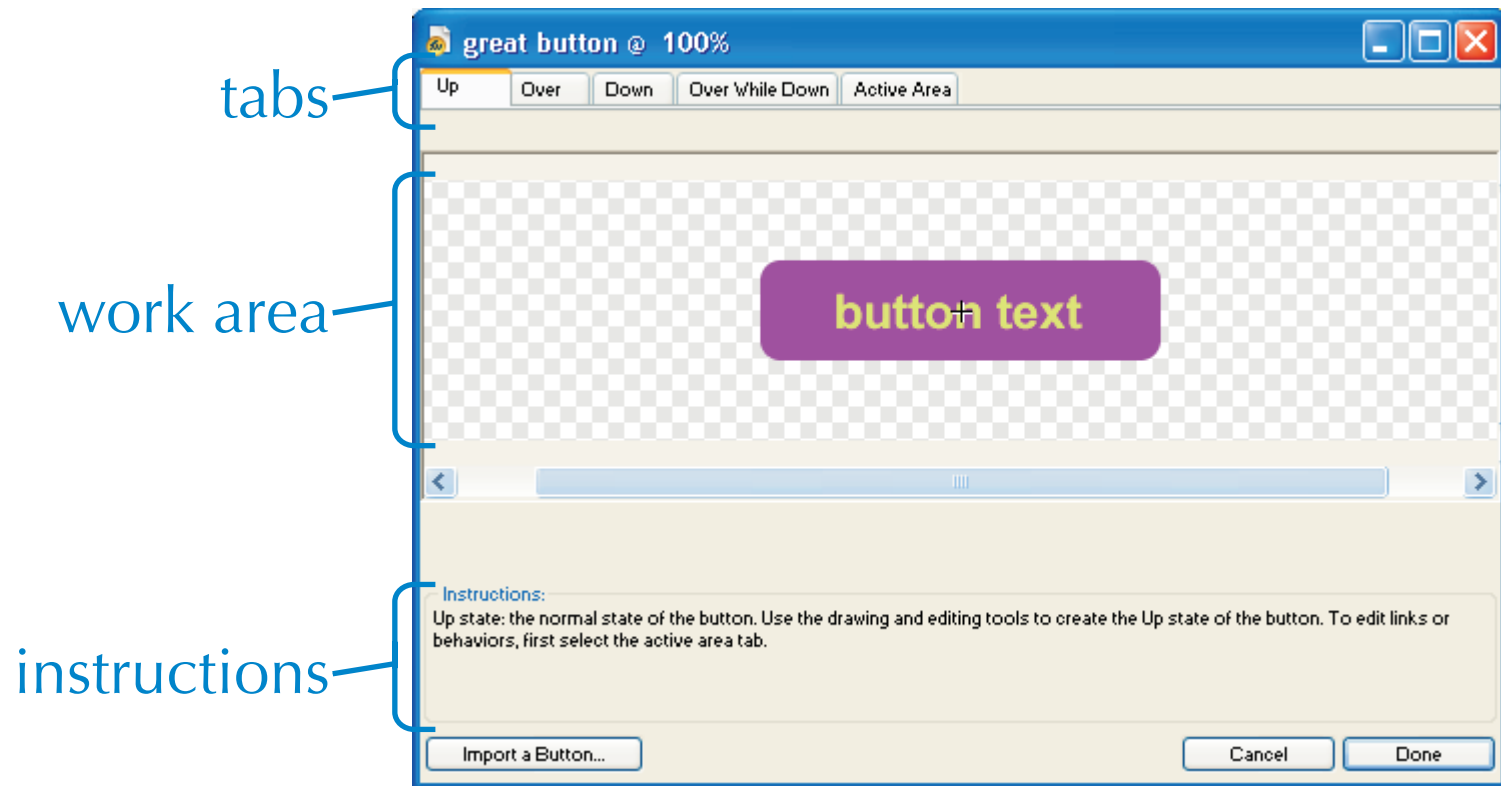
tabs

work area

instructions

great button @ 100%

Up | Over | Down | Over While Down | Active Area

button text

Instructions:
Up state: the normal state of the button. Use the drawing and editing tools to create the Up state of the button. To edit links or behaviors, first select the active area tab.

Import a Button...

Cancel

Done